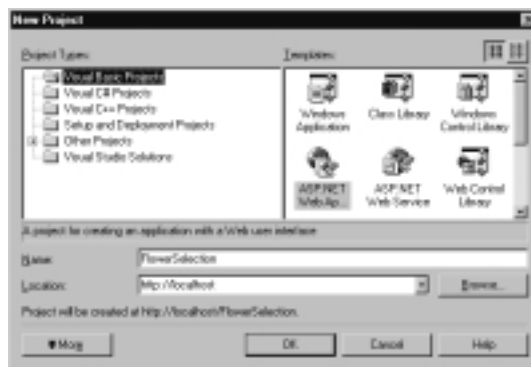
New Project

Project Types:

Visual Basic Projects
Visual C# Projects
Visual C++ Projects
Setup and Deployment Projects
Other Projects
Visual Studio Solutions

Templates:

Windows Application
Class Library
Windows Control Library
ASP.NET Web Ap...
ASP.NET Web Service
Web Control Library

A project for creating an application with a Web user interface

Name: FlowerSelection

Location: http://localhost

Browse...

Project will be created at http://localhost/FlowerSelection.

More

OK

Cancel

Help